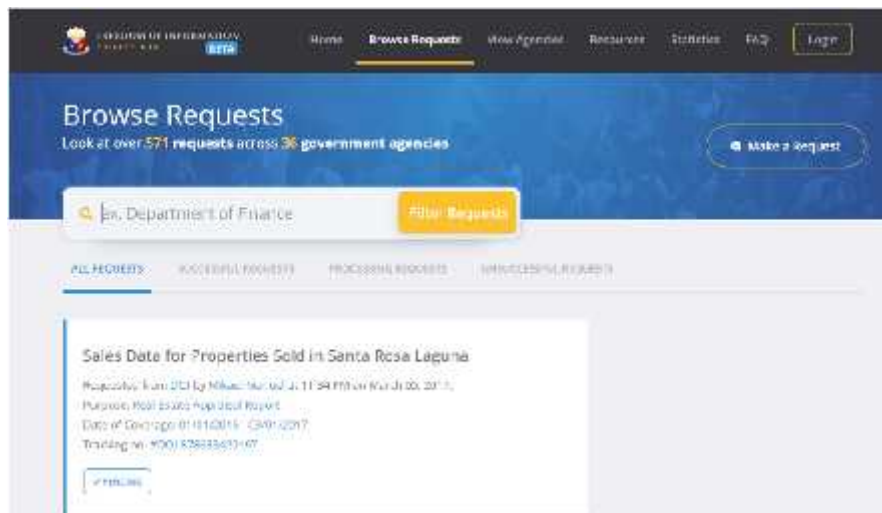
FREEDOM OF INFORMATION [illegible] BETA

Home Browse Requests View Agencies Resources Statistics FAQ Login

Browse Requests
Look at over 571 requests across 36 government agencies

Make a Request

Ex. Department of Finance Filter Requests

ALL REQUESTS SUCCESSFUL REQUESTS PROCESSING REQUESTS UNSUCCESSFUL REQUESTS

Sales Date for Properties Sold in Santa Rosa Laguna

Requested from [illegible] by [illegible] at 11:54 PM on March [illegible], 2017.
Purpose: Real Estate Appraisal Report
Date of Coverage: 01/01/2015 - 03/01/2017
Tracking no: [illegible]

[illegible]